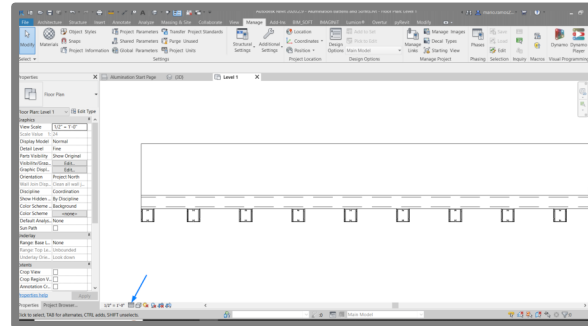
File Architecture Structure Insert Annotate Analyze Massing & Site Collaborate View Manage Add-Ins BIM_SOFT IMAGINiT Lumion® Dynamo pyRevit Modify

Modify Materials Object Styles Snaps Project Information Project Parameters Shared Parameters Global Parameters Transfer Project Standards Purge Unused Project Units Structural Settings Additional Settings Location Coordinates Position Design Options Main Model Manage Links Manage Images Decal Types Starting View Phases Dynamo Dynamo Player

Select Settings Project Location Design Options Manage Project Phasing Selection Inquiry Macros Visual Programming

Properties

Illumination Start Page (3D) Level 1

Floor Plan

Floor Plan: Level 1 Edit Type

Graphics
View Scale 1/2" = 1'-0"
Scale Value 1: 24
Display Model Normal
Detail Level Fine
Parts Visibility Show Original
Visibility/Grap... Edit...
Graphic Displ... Edit...
Orientation Project North
Wall Join Disp... Clean all wall j...
Discipline Coordination
Show Hidden ... By Discipline
Color Scheme ... Background
Color Scheme <none>
Default Analys... None
Sun Path
Underlay
Range: Base L... None
Range: Top Le... Unbounded
Underlay Orie... Look down
Extents
Crop View
Crop Region V...
Annotation Cr...
Properties help Apply

Properties Project Browser...

1/2" = 1'-0"

Click to select, TAB for alternates, CTRL adds, SHIFT unselects.

Main Model